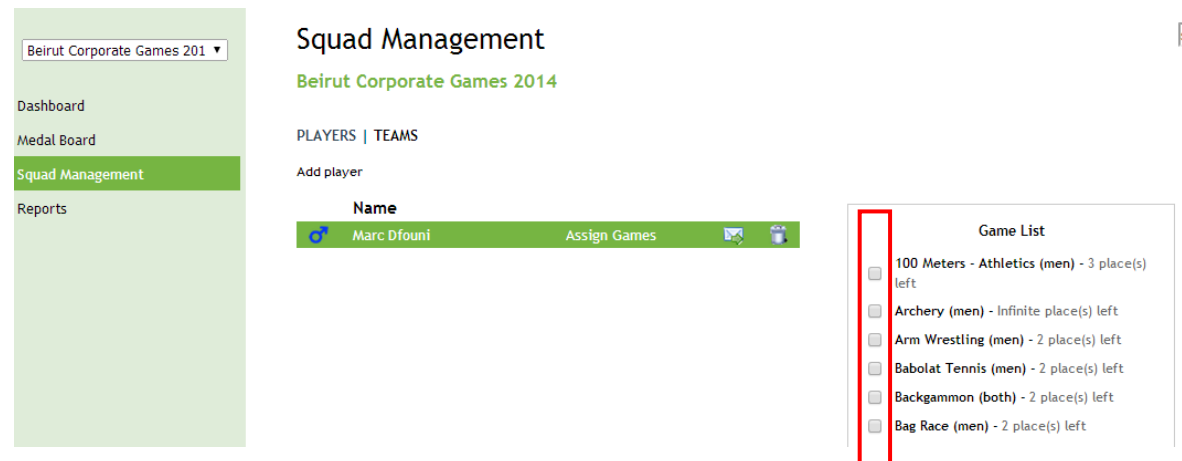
Beirut Corporate Games 201 ▼

Dashboard

Medal Board

Squad Management

Reports

Squad Management

Beirut Corporate Games 2014

PLAYERS | TEAMS

Add player

| | Name | | | |
|---|---|---|---|---|
| ♂ | Marc Dfouni | Assign Games | | |

Game List

100 Meters - Athletics (men) - 3 place(s) left

Archery (men) - Infinite place(s) left

Arm Wrestling (men) - 2 place(s) left

Babolat Tennis (men) - 2 place(s) left

Backgammon (both) - 2 place(s) left

Bag Race (men) - 2 place(s) left